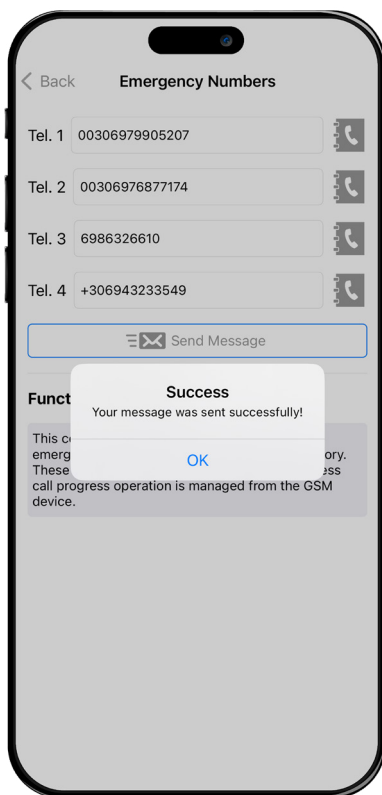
< Back Emergency Numbers

Tel. 1 00306979905207

Tel. 2 00306976877174

Tel. 3 6986326610

Tel. 4 +306943233549

Send Message

Funct

This c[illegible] emerg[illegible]ory. These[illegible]ess call progress operation is managed from the GSM device.

Success

Your message was sent successfully!

OK